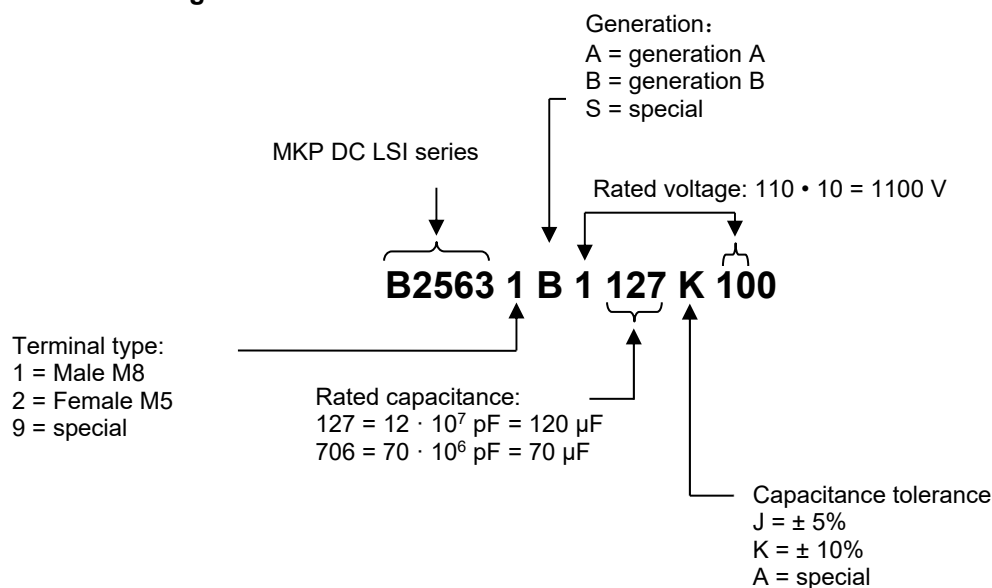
Generation：
A = generation A
B = generation B
S = special

MKP DC LSI series

Rated voltage: 110 • 10 = 1100 V

B2563 1 B 1 127 K 100

Terminal type:
1 = Male M8
2 = Female M5
9 = special

Rated capacitance:
127 = 12 · $10^7$ pF = 120 µF
706 = 70 · $10^6$ pF = 70 µF

Capacitance tolerance
J = ± 5%
K = ± 10%
A = special